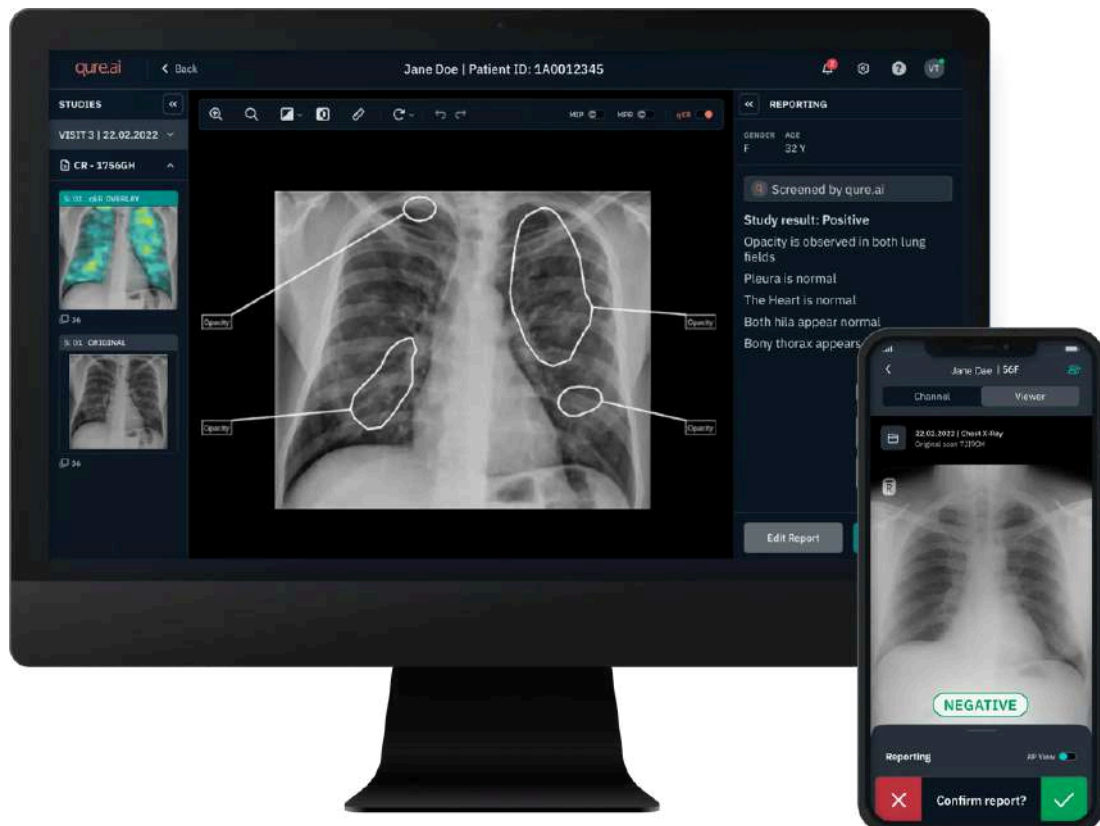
qure.ai
< Back
Jane Doe | Patient ID: 1A0012345
VT

STUDIES
VISIT 3 | 22.02.2022
CR - 1756GH
S: 01 qXR OVERLAY
36
S: 01 ORIGINAL
36

MIP MPR qXR

Opacity
Opacity
Opacity
Opacity

REPORTING
GENDER AGE
F 32 Y
Screened by qure.ai
Study result: Positive
Opacity is observed in both lung fields
Pleura is normal
The Heart is normal
Both hila appear normal
Bony thorax appears
Edit Report

Jane Doe | 56F
Channel
Viewer
22.02.2022 | Chest X-Ray
Original scan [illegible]
R
NEGATIVE
Reporting
AP View
Confirm report?